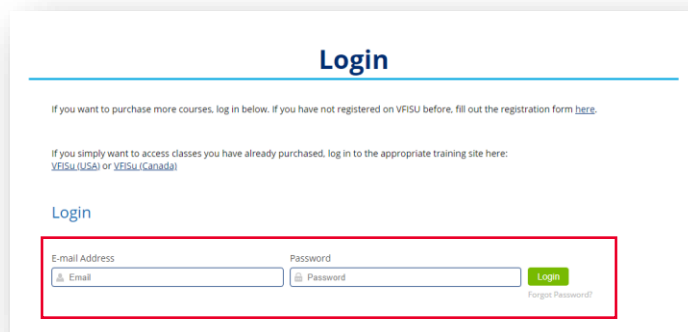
Login

If you want to purchase more courses, log in below. If you have not registered on VFISU before, fill out the registration form here.

If you simply want to access classes you have already purchased, log in to the appropriate training site here:
VFISu (USA) or VFISu (Canada)

Login

E-mail Address
Email

Password
Password

Login

Forgot Password?